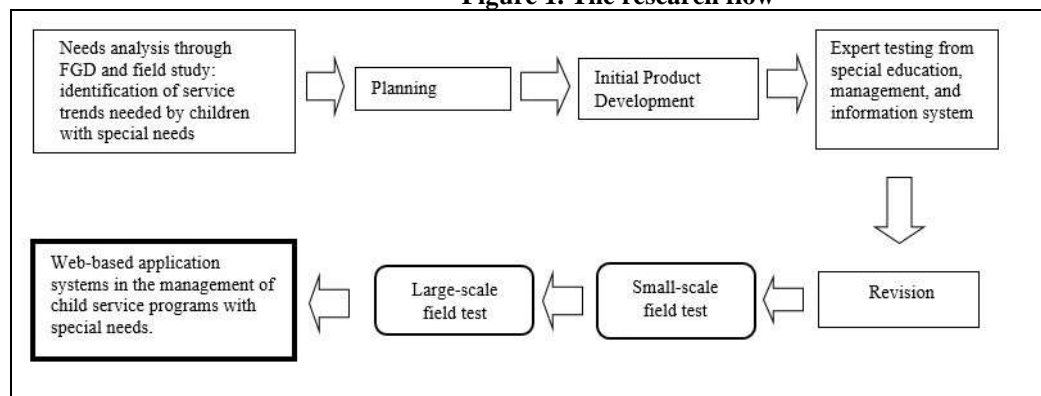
Figure 1. The research flow

Needs analysis through FGD and field study: identification of service trends needed by children with special needs

Planning

Initial Product Development

Expert testing from special education, management, and information system

Revision

Small-scale field test

Large-scale field test

Web-based application systems in the management of child service programs with special needs.